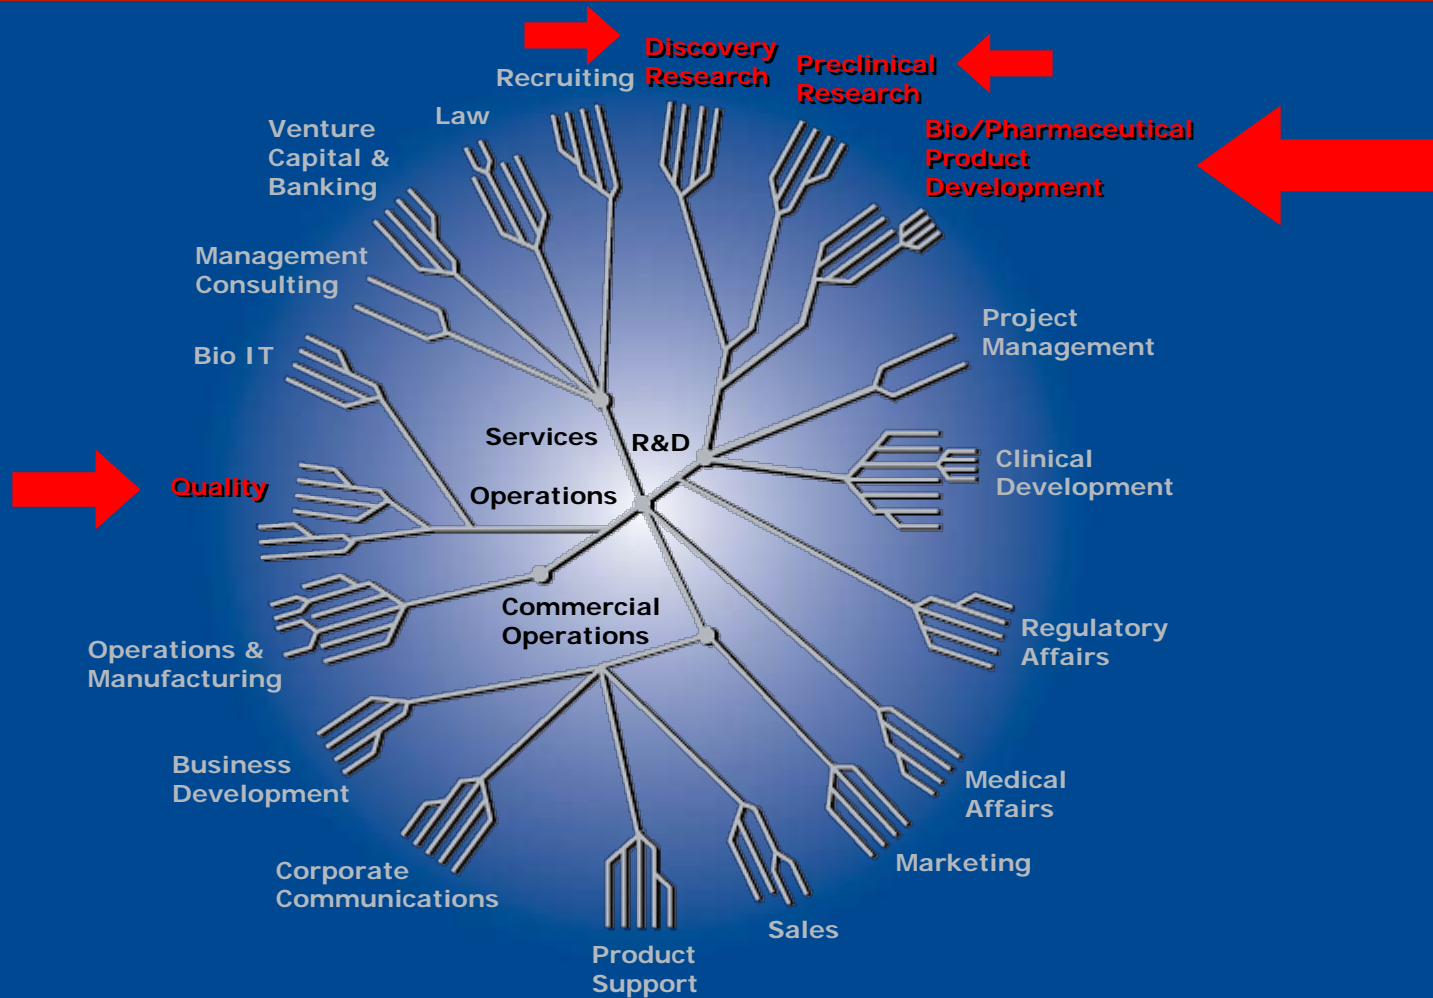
Recruiting

Discovery Research

Preclinical Research

Bio/Pharmaceutical Product Development

Law

Venture Capital & Banking

Management Consulting

Bio IT

Project Management

Services

R&D

Clinical Development

Quality

Operations

Commercial Operations

Regulatory Affairs

Operations & Manufacturing

Business Development

Medical Affairs

Marketing

Corporate Communications

Sales

Product Support